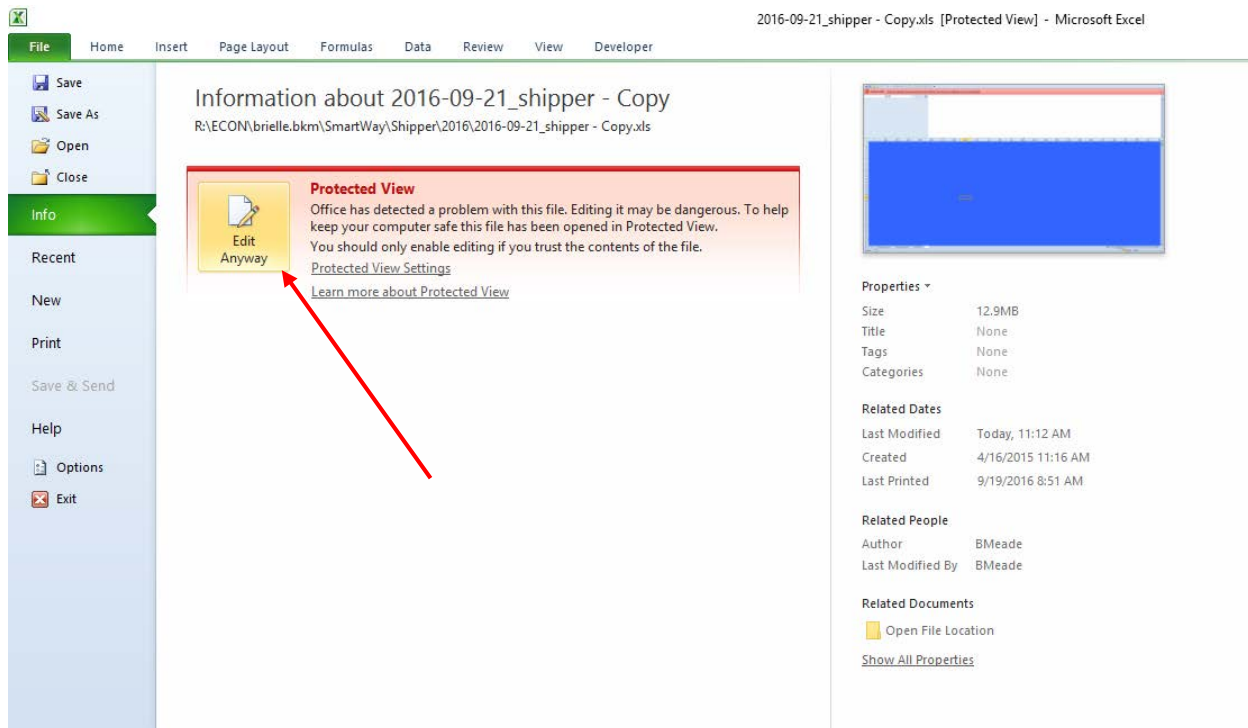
2016-09-21_shipper - Copy.xls [Protected View] - Microsoft Excel

File Home Insert Page Layout Formulas Data Review View Developer

Save
Save As
Open
Close
Info
Recent
New
Print
Save & Send
Help
Options
Exit

Information about 2016-09-21_shipper - Copy
R:\ECON\brielle.bkm\SmartWay\Shipper\2016\2016-09-21_shipper - Copy.xls

Edit Anyway

Protected View
Office has detected a problem with this file. Editing it may be dangerous. To help keep your computer safe this file has been opened in Protected View.
You should only enable editing if you trust the contents of the file.
Protected View Settings
Learn more about Protected View

Properties

| Size | 12.9MB |
|---|---|
| Title | None |
| Tags | None |
| Categories | None |

Related Dates

| Last Modified | Today, 11:12 AM |
|---|---|
| Created | 4/16/2015 11:16 AM |
| Last Printed | 9/19/2016 8:51 AM |

Related People

| Author | BMeade |
|---|---|
| Last Modified By | BMeade |

Related Documents
Open File Location
Show All Properties